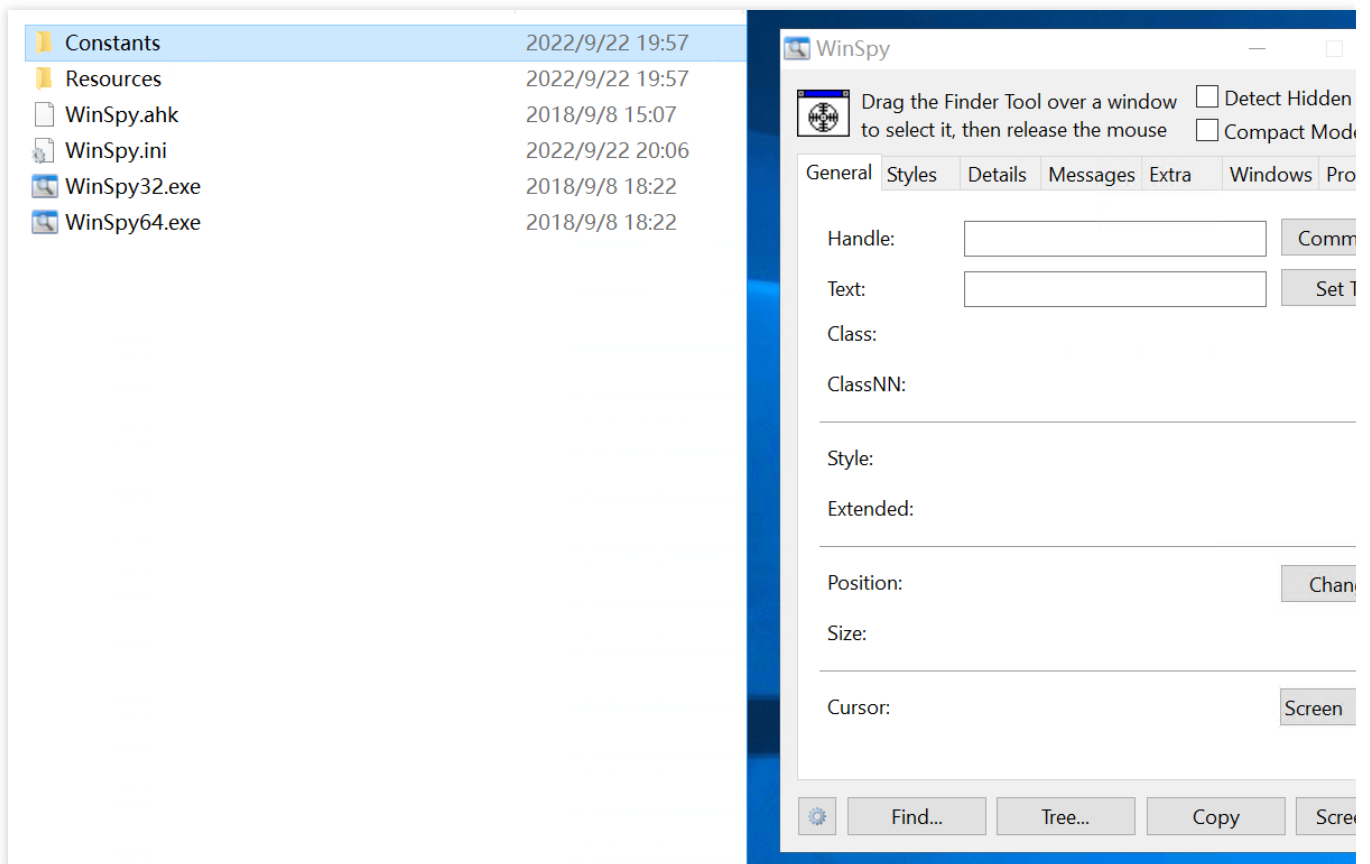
Constants 2022/9/22 19:57
Resources 2022/9/22 19:57
WinSpy.ahk 2018/9/8 15:07
WinSpy.ini 2022/9/22 20:06
WinSpy32.exe 2018/9/8 18:22
WinSpy64.exe 2018/9/8 18:22

WinSpy

Drag the Finder Tool over a window to select it, then release the mouse

Detect Hidden
Compact Mod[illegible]

General Styles Details Messages Extra Windows Pro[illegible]

Handle:
Comm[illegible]
Text:
Set T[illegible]
Class:
ClassNN:

Style:
Extended:

Position:
Chan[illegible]
Size:

Cursor:
Screen

Find... Tree... Copy Scre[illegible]